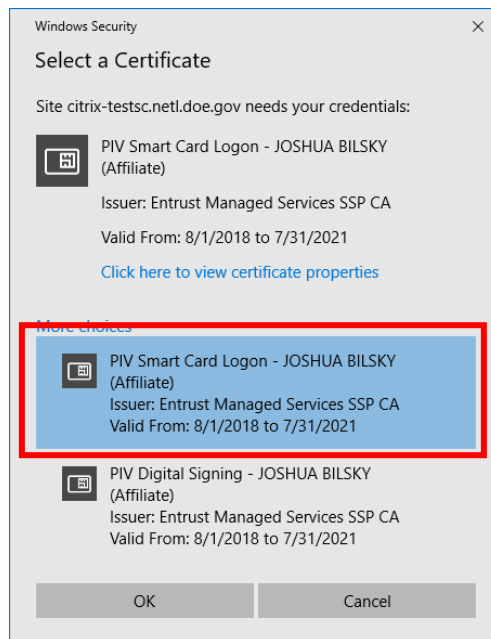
Windows Security
×

Select a Certificate

Site citrix-testsc.netl.doe.gov needs your credentials:

PIV Smart Card Logon - JOSHUA BILSKY (Affiliate)

Issuer: Entrust Managed Services SSP CA

Valid From: 8/1/2018 to 7/31/2021

Click here to view certificate properties

More choices

PIV Smart Card Logon - JOSHUA BILSKY (Affiliate)
Issuer: Entrust Managed Services SSP CA
Valid From: 8/1/2018 to 7/31/2021

PIV Digital Signing - JOSHUA BILSKY (Affiliate)
Issuer: Entrust Managed Services SSP CA
Valid From: 8/1/2018 to 7/31/2021

OK

Cancel